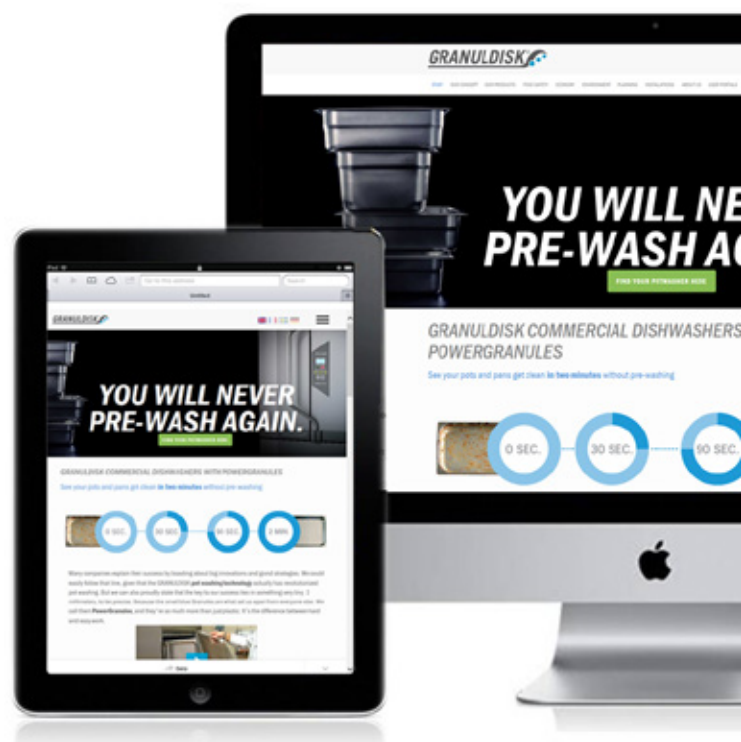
GRANULDISK

YOU WILL NE
PRE-WASH AG

FIND YOUR POTWASHER SIZE

GRANULDISK COMMERCIAL DISHWASHERS
POWERGRANULES

See your pots and pans get clean in two minutes without pre-washing

0 SEC.
30 SEC.
90 SEC.

GRANULDISK

YOU WILL NEVER
PRE-WASH AGAIN.

FIND YOUR POTWASHER SIZE

GRANULDISK COMMERCIAL DISHWASHERS WITH POWERGRANULES

See your pots and pans get clean in two minutes without pre-washing

0 SEC.
30 SEC.
90 SEC.
2 MIN.

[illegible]